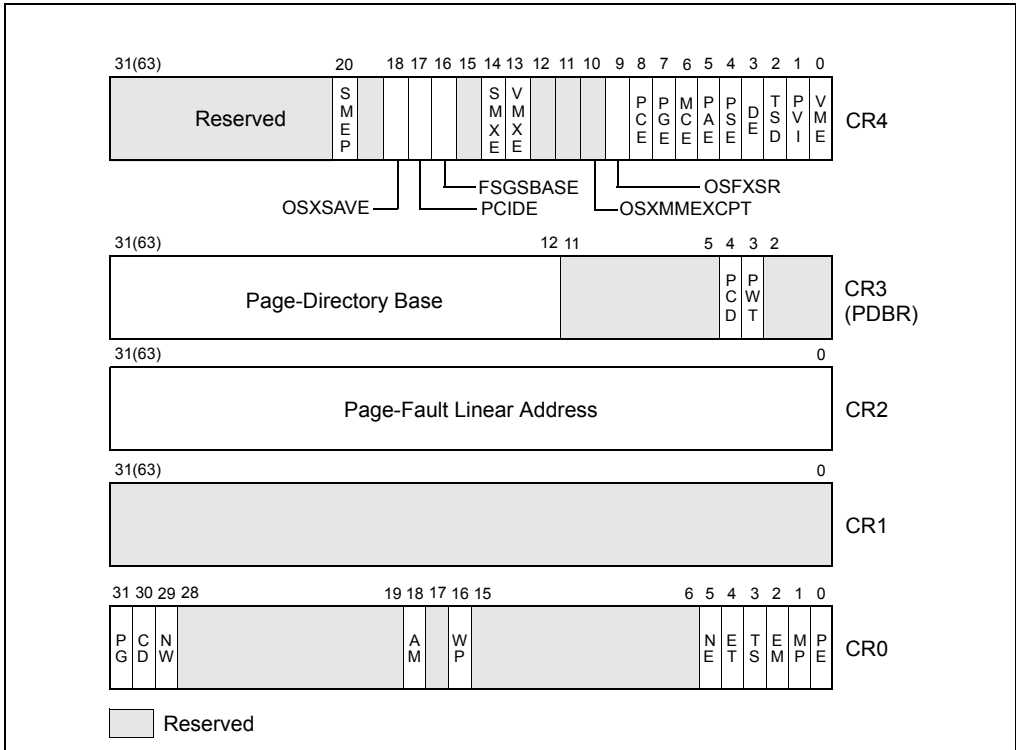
31(63) 20 18 17 16 15 14 13 12 11 10 9 8 7 6 5 4 3 2 1 0

Reserved SMEP SMXE VMXE PCE PGE MCE PAE PSE DE TSD PVI VME CR4

FSGSBASE OSFXSR OSXSAVE PCIDE OSXMMEXCPT

31(63) 12 11 5 4 3 2

Page-Directory Base PCD PWT CR3 (PDBR)

31(63) 0

Page-Fault Linear Address CR2

31(63) 0

CR1

31 30 29 28 19 18 17 16 15 6 5 4 3 2 1 0

PG CD NW AM WP NE ET TS EM MP PE CR0

Reserved